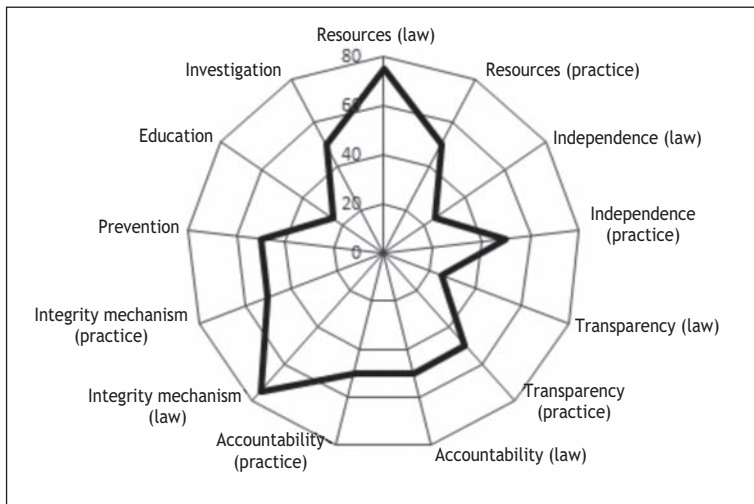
Resources (law)
80
60
40
20
0
Resources (practice)
Independence (law)
Independence (practice)
Transparency (law)
Transparency (practice)
Accountability (law)
Accountability (practice)
Integrity mechanism (law)
Integrity mechanism (practice)
Prevention
Education
Investigation